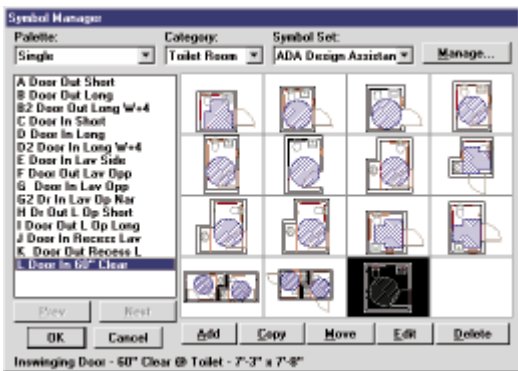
Symbol Manager

Palette:
Single

Category:
Toilet Room

Symbol Set:
ADA Design Assistan

Manage...

A Door Out Short
B Door Out Long
B2 Door Out Long W+4
C Door In Short
D Door In Long
D2 Door In Long W+4
E Door In Lav Side
F Door Out Lav Opp
G Door In Lav Opp
G2 Dr In Lav Op Nar
H Dr Out L Op Short
I Door Out L Op Long
J Door In Recess Lav
K Door Out Recess L
L Door In 60" Clear

Prev
Next

OK
Cancel

Add
Copy
Move
Edit
Delete

Inswinging Door - 60" Clear @ Toilet - 7'-3" x 7'-8"